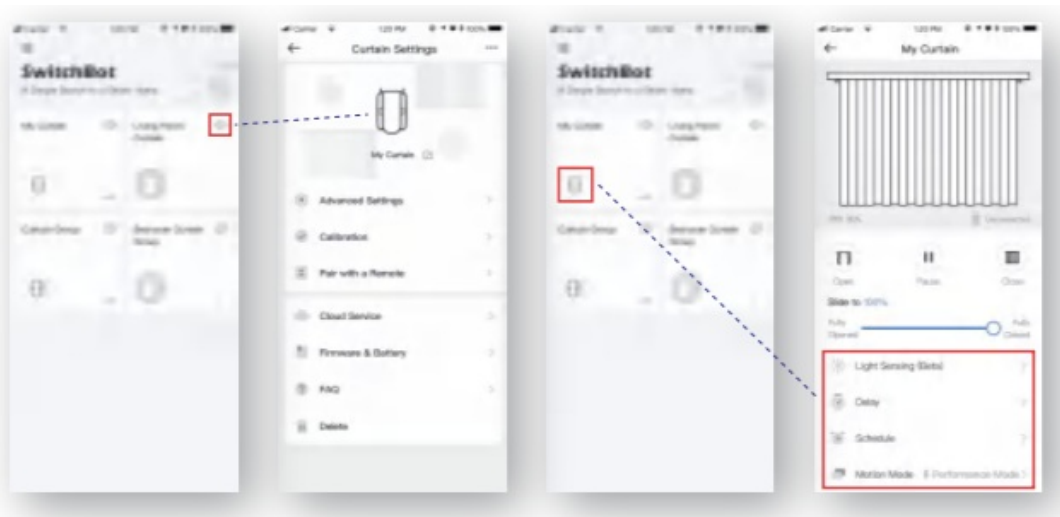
SwitchBot

My Curtain

Living Room Curtain

Curtain Group

Bedroom Curtain

Curtain Settings

My Curtain

Advanced Settings

Calibration

Pair with a Remote

Cloud Service

Firmware & Battery

FAQ

Delete

SwitchBot

My Curtain

Living Room Curtain

Curtain Group

Bedroom Curtain

My Curtain

Open

Pause

Close

Slide to 100%

Fully Opened

Fully Closed

Light Sensing (Beta)

Delay

Schedule

Motion Mode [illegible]